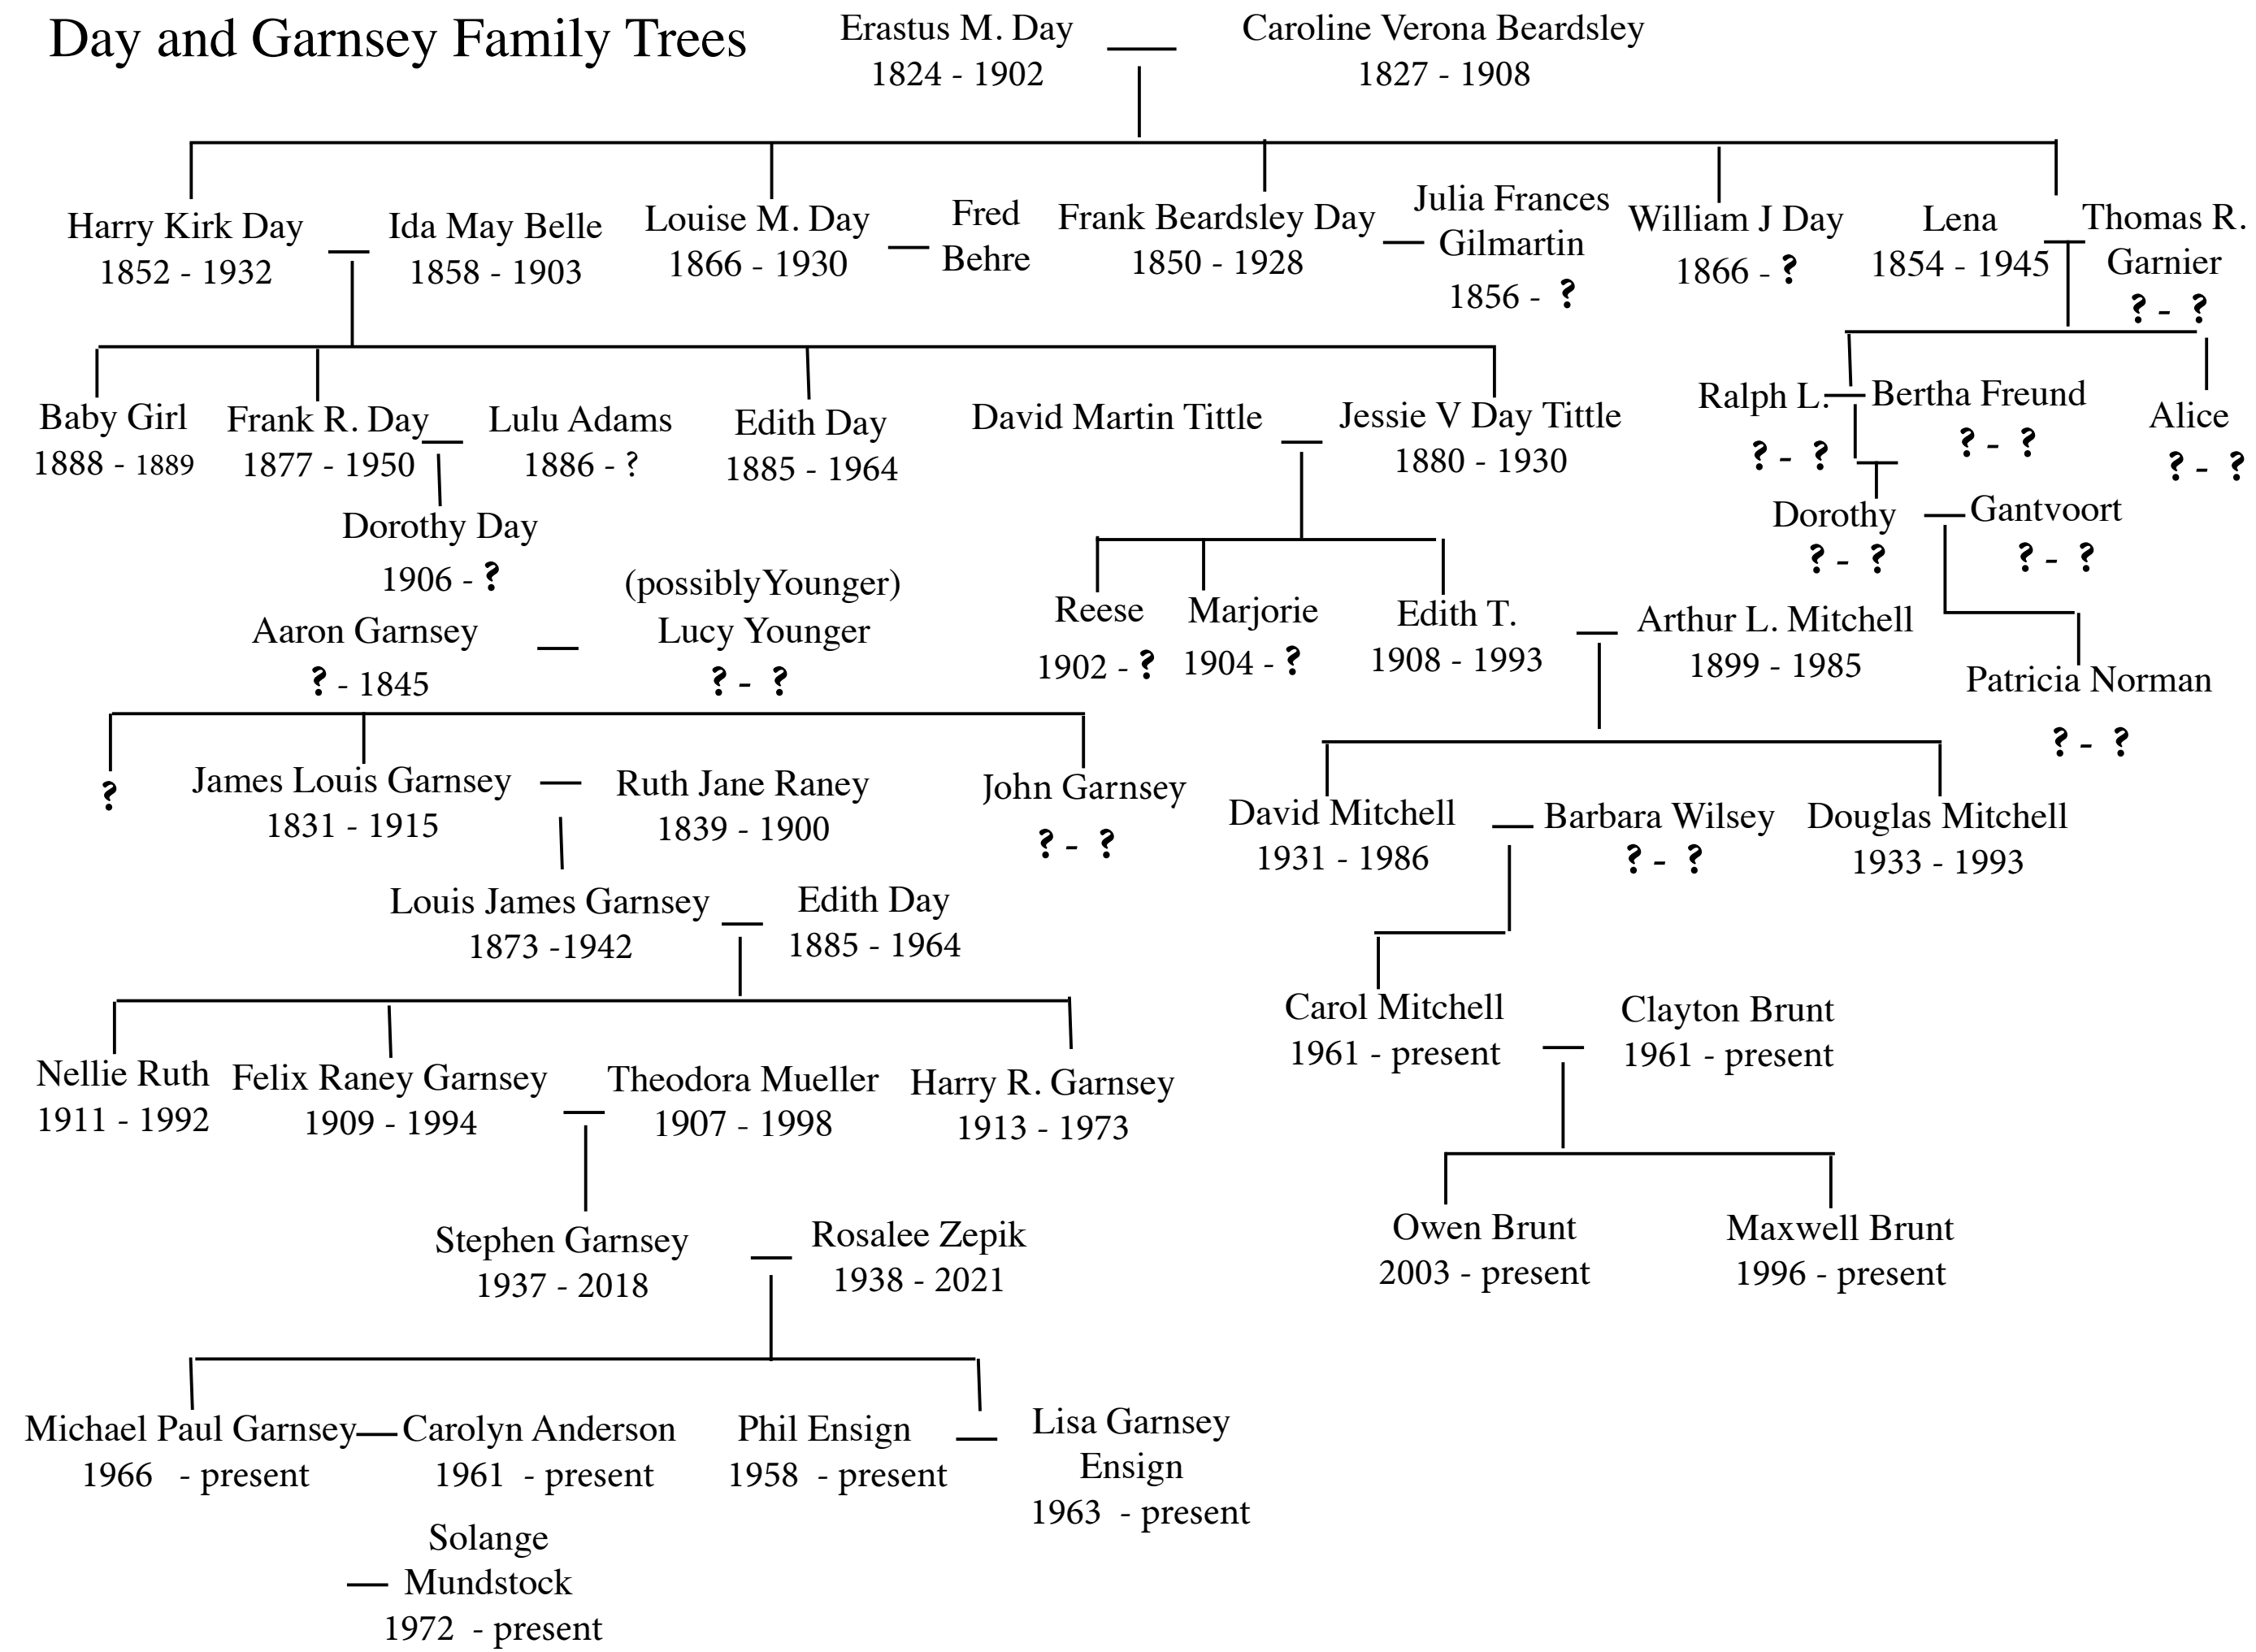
Day and Garnsey Family Trees

Erastus M. Day
1824 - 1902

Caroline Verona Beardsley
1827 - 1908

Harry Kirk Day
1852 - 1932

Ida May Belle
1858 - 1903

Louise M. Day
1866 - 1930

Fred
Behre

Frank Beardsley Day
1850 - 1928

Julia Frances
Gilmartin
1856 - ?

William J Day
1866 - ?

Lena
1854 - 1945

Thomas R.
Garnier
? - ?

Baby Girl
1888 - 1889

Frank R. Day
1877 - 1950

Lulu Adams
1886 - ?

Edith Day
1885 - 1964

David Martin Tittle

Jessie V Day Tittle
1880 - 1930

Ralph L.
? - ?

Bertha Freund
? - ?

Alice
? - ?

Dorothy Day
1906 - ?

Dorothy
? - ?

Gantvoort
? - ?

(possibly Younger)
Lucy Younger
? - ?

Aaron Garnsey
? - 1845

Reese
1902 - ?

Marjorie
1904 - ?

Edith T.
1908 - 1993

Arthur L. Mitchell
1899 - 1985

Patricia Norman
? - ?

?

James Louis Garnsey
1831 - 1915

Ruth Jane Raney
1839 - 1900

John Garnsey
? - ?

David Mitchell
1931 - 1986

Barbara Wilsey
? - ?

Douglas Mitchell
1933 - 1993

Louis James Garnsey
1873 -1942

Edith Day
1885 - 1964

Carol Mitchell
1961 - present

Clayton Brunt
1961 - present

Nellie Ruth
1911 - 1992

Felix Raney Garnsey
1909 - 1994

Theodora Mueller
1907 - 1998

Harry R. Garnsey
1913 - 1973

Stephen Garnsey
1937 - 2018

Rosalee Zepik
1938 - 2021

Owen Brunt
2003 - present

Maxwell Brunt
1996 - present

Michael Paul Garnsey
1966 - present

Carolyn Anderson
1961 - present

Phil Ensign
1958 - present

Lisa Garnsey
Ensign
1963 - present

Solange
Mundstock
1972 - present